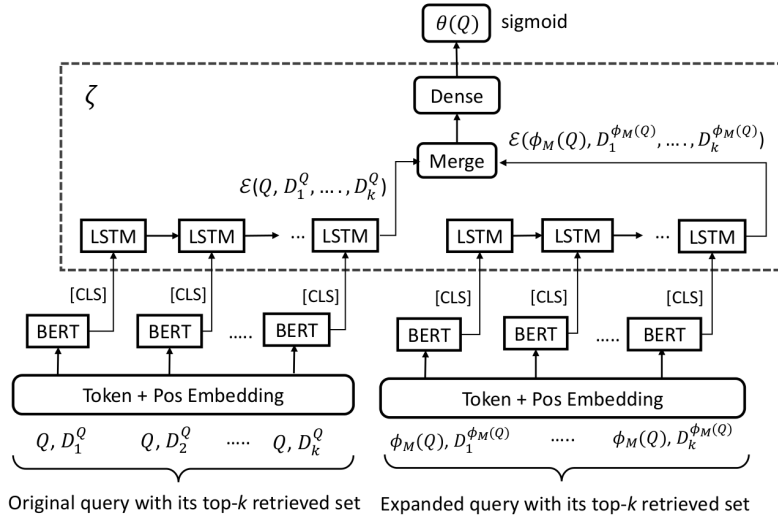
$\theta(Q)$ sigmoid

$\zeta$

Dense

Merge

$\mathcal{E}(Q, D_1^Q, \ldots, D_k^Q)$

$\mathcal{E}(\phi_M(Q), D_1^{\phi_M(Q)}, \ldots, D_k^{\phi_M(Q)})$

LSTM LSTM ... LSTM

LSTM LSTM ... LSTM

[CLS] [CLS] [CLS]

[CLS] [CLS] [CLS]

BERT BERT ..... BERT

BERT BERT ..... BERT

Token + Pos Embedding

Token + Pos Embedding

$Q, D_1^Q$ $Q, D_2^Q$ ..... $Q, D_k^Q$

$\phi_M(Q), D_1^{\phi_M(Q)}$ ..... $\phi_M(Q), D_k^{\phi_M(Q)}$

Original query with its top-$k$ retrieved set

Expanded query with its top-$k$ retrieved set